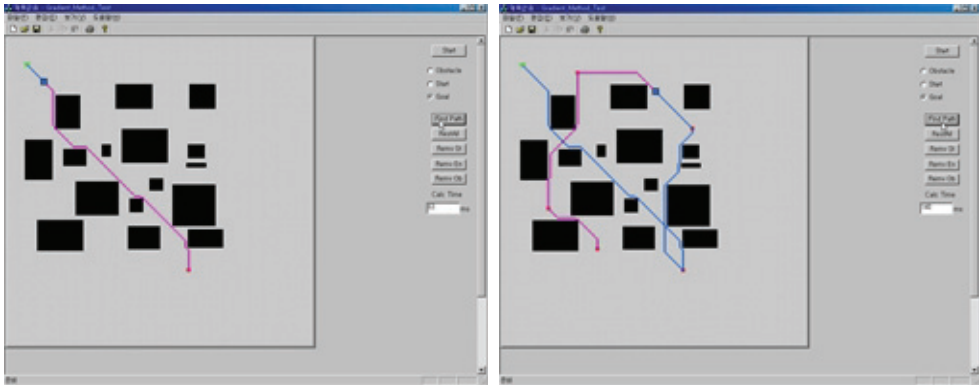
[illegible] - Gradient Method Test
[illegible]

Start
Obstacle
Start
Goal
Find Path
ReInit
Remv Ot
Remv En
Remv Ob
Calc Time
ms

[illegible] - Gradient Method Test
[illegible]

Start
Obstacle
Start
Goal
Find Path
ReInit
Remv Ot
Remv En
Remv Ob
Calc Time
ms